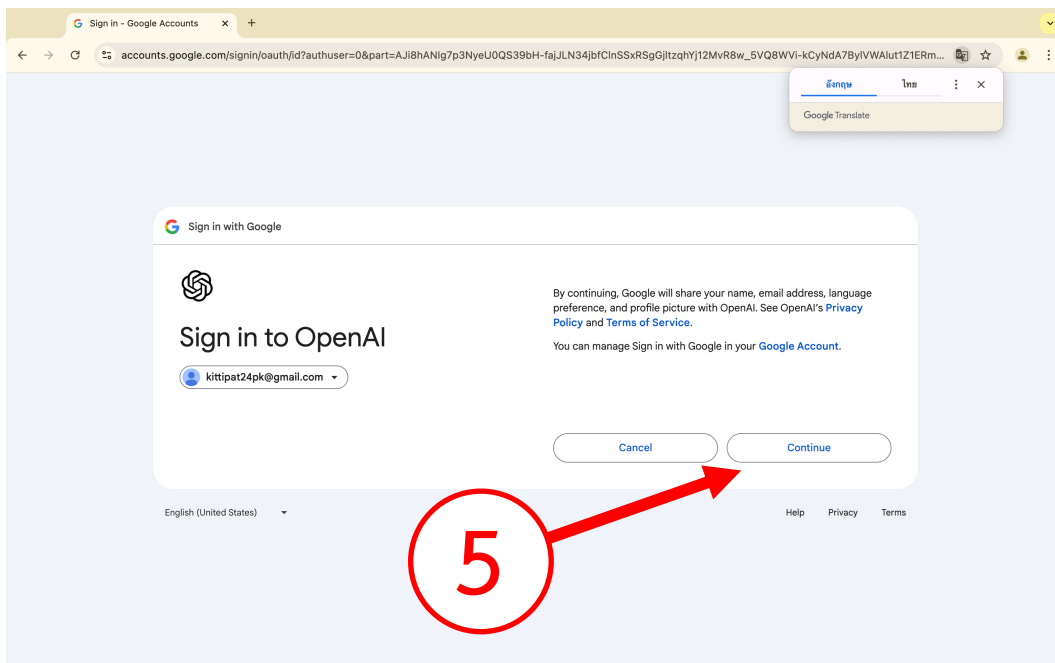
Sign in - Google Accounts

accounts.google.com/signin/oauth/id?authuser=0&part=AJi8hANlg7p3NyeU0QS39bH-fajJLN34jbfClnSSxRSgGjltzqhYj12MvR8w_5VQ8WVi-kCyNdA7BylVWAlut1Z1ERm...

อังกฤษ ไทย

Google Translate

Sign in with Google

Sign in to OpenAI

kittipat24pk@gmail.com

By continuing, Google will share your name, email address, language preference, and profile picture with OpenAI. See OpenAI's Privacy Policy and Terms of Service.

You can manage Sign in with Google in your Google Account.

Cancel

Continue

English (United States)

Help Privacy Terms

5